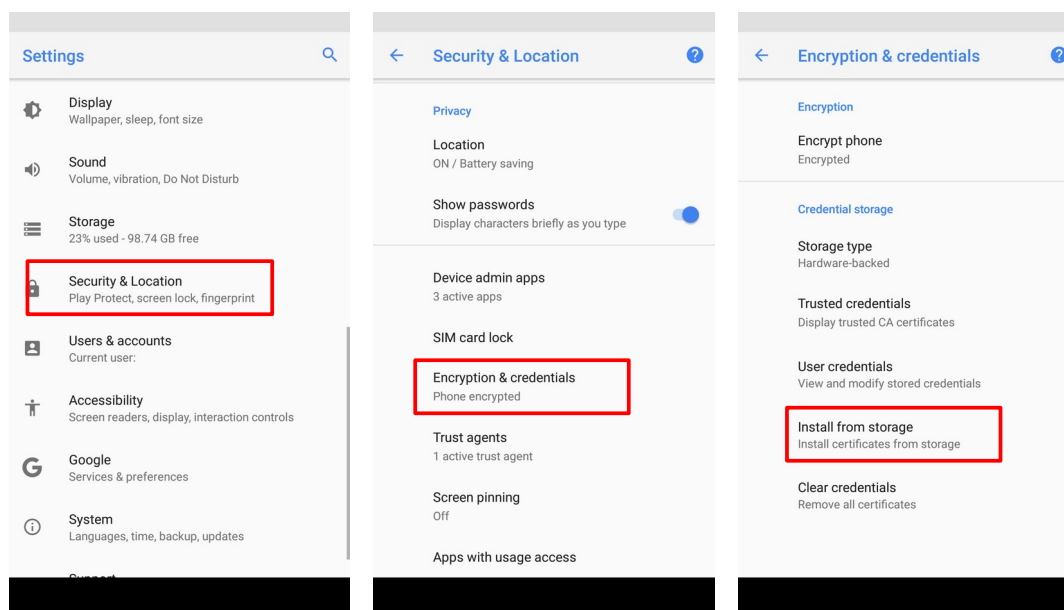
Settings

Display
Wallpaper, sleep, font size

Sound
Volume, vibration, Do Not Disturb

Storage
23% used - 98.74 GB free

Security & Location
Play Protect, screen lock, fingerprint

Users & accounts
Current user:

Accessibility
Screen readers, display, interaction controls

Google
Services & preferences

System
Languages, time, backup, updates

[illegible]

Security & Location

Privacy

Location
ON / Battery saving

Show passwords
Display characters briefly as you type

Device admin apps
3 active apps

SIM card lock

Encryption & credentials
Phone encrypted

Trust agents
1 active trust agent

Screen pinning
Off

Apps with usage access

Encryption & credentials

Encryption

Encrypt phone
Encrypted

Credential storage

Storage type
Hardware-backed

Trusted credentials
Display trusted CA certificates

User credentials
View and modify stored credentials

Install from storage
Install certificates from storage

Clear credentials
Remove all certificates